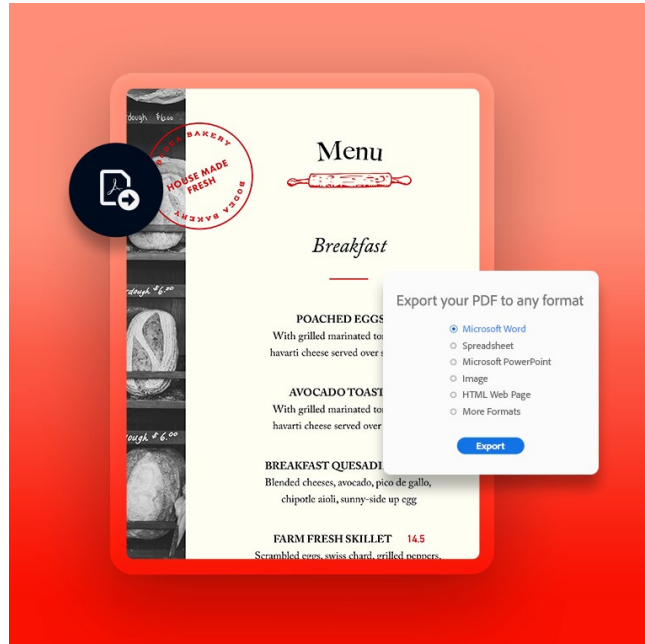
dough $ 6.00

BOCA BAKERY
HOUSE MADE FRESH
BOCA BAKERY

Menu

Breakfast

POACHED EGGS
With grilled marinated to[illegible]
havarti cheese served over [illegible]

AVOCADO TOAST
With grilled marinated to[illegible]
havarti cheese served over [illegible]

BREAKFAST QUESADI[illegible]
Blended cheeses, avocado, pico de gallo, chipotle aioli, sunny-side up egg

FARM FRESH SKILLET 14.5
Scrambled eggs, swiss chard, grilled peppers,

dough $ 6.00

dough $ 6.00

Export your PDF to any format
Microsoft Word
Spreadsheet
Microsoft PowerPoint
Image
HTML Web Page
More Formats
Export